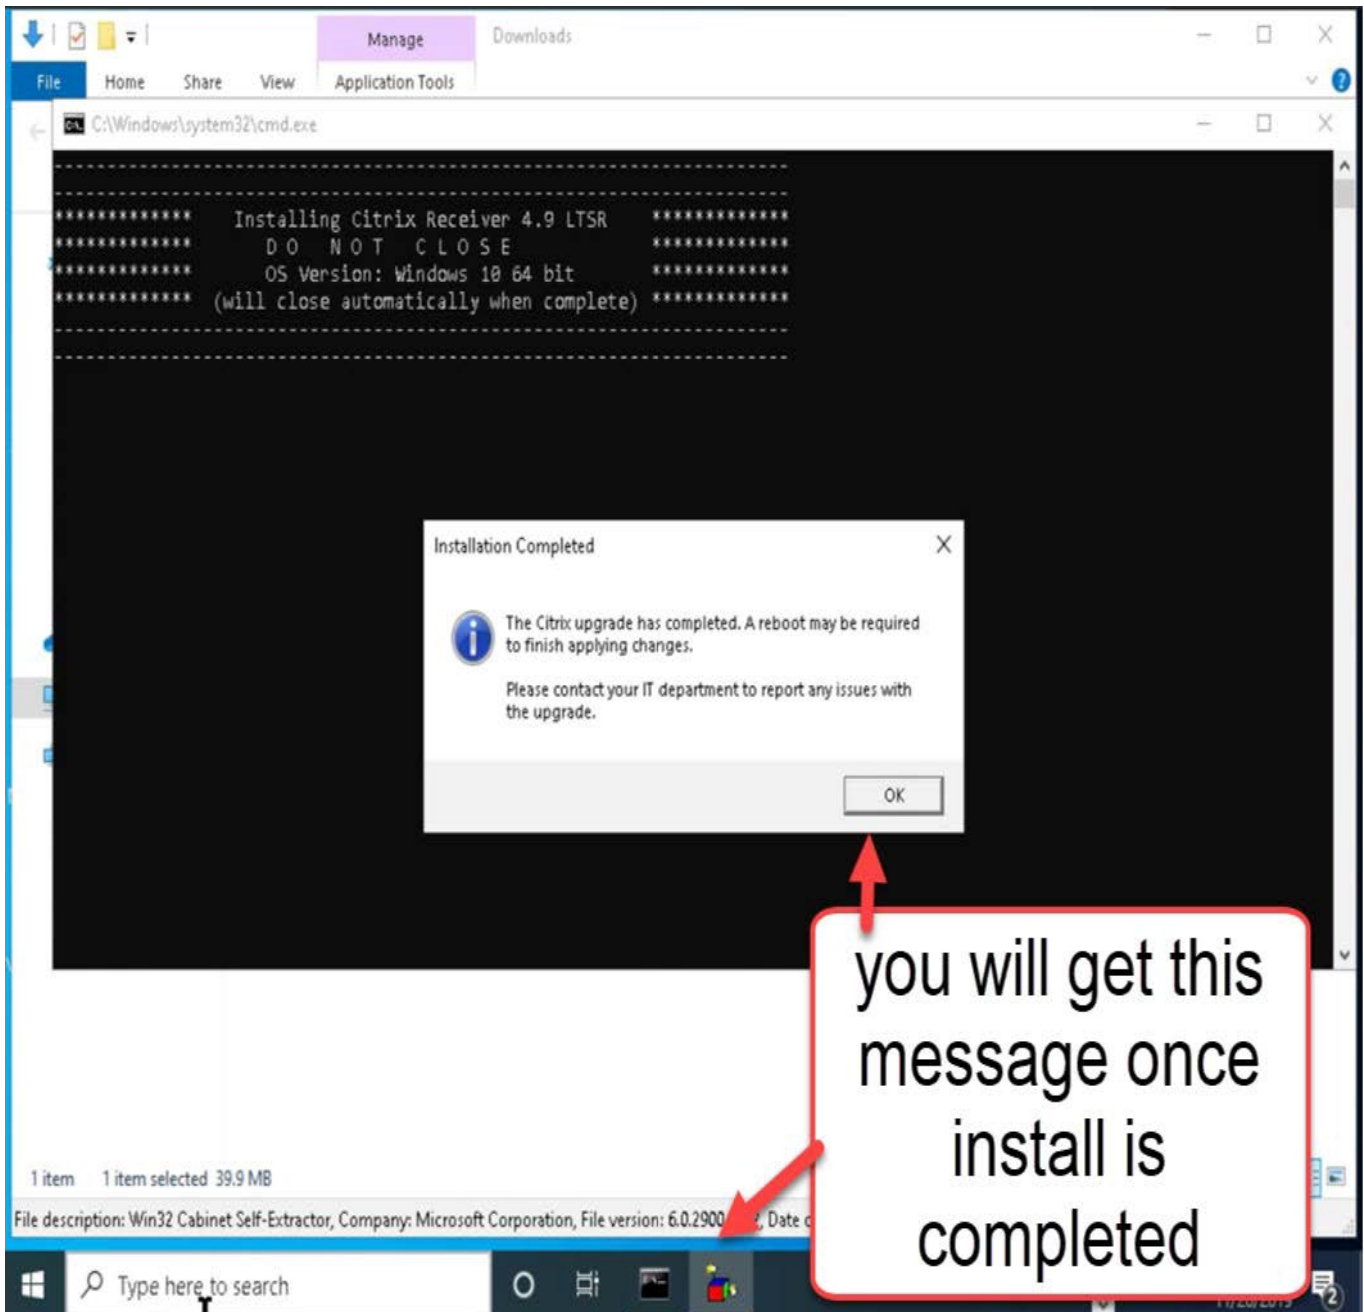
Manage
Downloads
File Home Share View Application Tools
C:\Windows\system32\cmd.exe

-----------------------------------------------------------------
-----------------------------------------------------------------
************* Installing Citrix Receiver 4.9 LTSR *************
************* D O N O T C L O S E *************
************* OS Version: Windows 10 64 bit *************
************* (will close automatically when complete) *************
-----------------------------------------------------------------
-----------------------------------------------------------------

Installation Completed

The Citrix upgrade has completed. A reboot may be required to finish applying changes.

Please contact your IT department to report any issues with the upgrade.

OK

you will get this message once install is completed

1 item 1 item selected 39.9 MB
File description: Win32 Cabinet Self-Extractor, Company: Microsoft Corporation, File version: 6.0.2900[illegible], Date c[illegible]

Type here to search